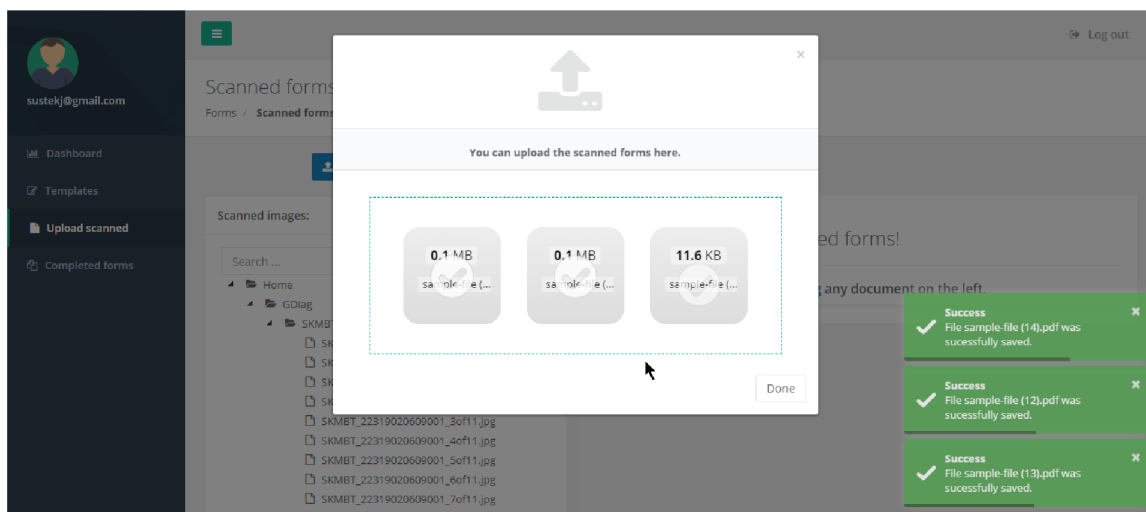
sustekj@gmail.com

Dashboard

Templates

Upload scanned

Completed forms

Log out

Scanned forms

Forms / Scanned forms

Scanned images:

Search ...

Home

GDiag

SKMBT

SK

SK

SK

SK

SKMBT_22319020609001_3of11.jpg

SKMBT_22319020609001_4of11.jpg

SKMBT_22319020609001_5of11.jpg

SKMBT_22319020609001_6of11.jpg

SKMBT_22319020609001_7of11.jpg

ed forms!

any document on the left.

×

You can upload the scanned forms here.

0.1 MB
sample-file (...

0.1 MB
sample-file (...

11.6 KB
sample-file (...

Done

Success
File sample-file (14).pdf was sucessfully saved.

Success
File sample-file (12).pdf was sucessfully saved.

Success
File sample-file (13).pdf was sucessfully saved.